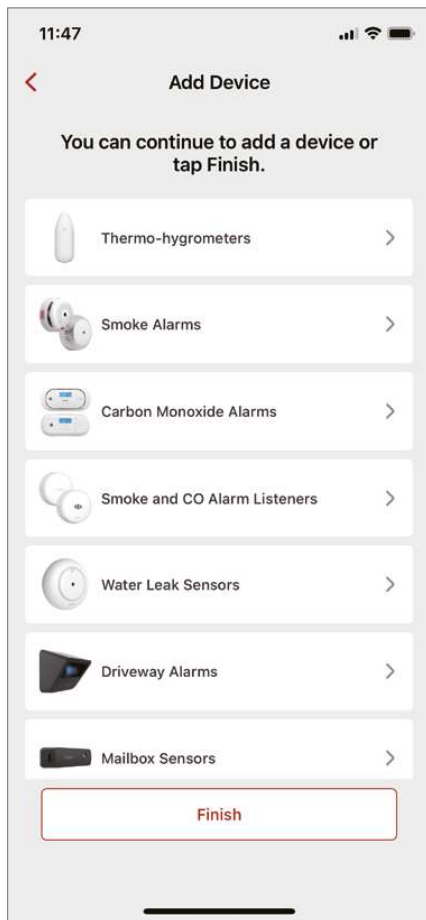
11:47

Add Device

You can continue to add a device or tap Finish.

Thermo-hygrometers

Smoke Alarms

Carbon Monoxide Alarms

Smoke and CO Alarm Listeners

Water Leak Sensors

Driveway Alarms

Mailbox Sensors

Finish